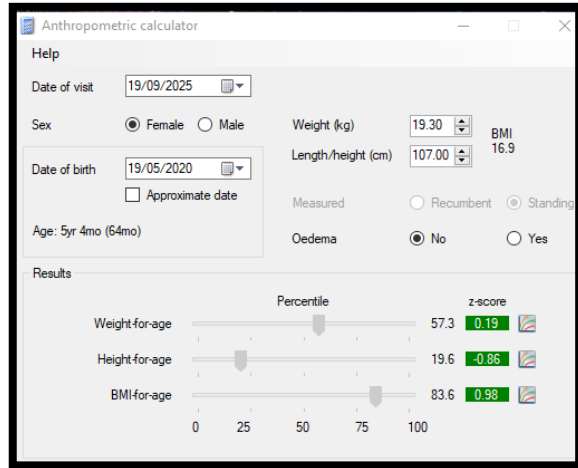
Anthropometric calculator

Help

Date of visit 19/09/2025

Sex Female Male

Date of birth 19/05/2020

Approximate date

Age: 5yr 4mo (64mo)

Weight (kg) 19.30

Length/height (cm) 107.00

BMI 16.9

Measured Recumbent Standing

Oedema No Yes

Results

Percentile

z-score

Weight-for-age 57.3 0.19

Height-for-age 19.6 -0.86

BMI-for-age 83.6 0.98

0 25 50 75 100